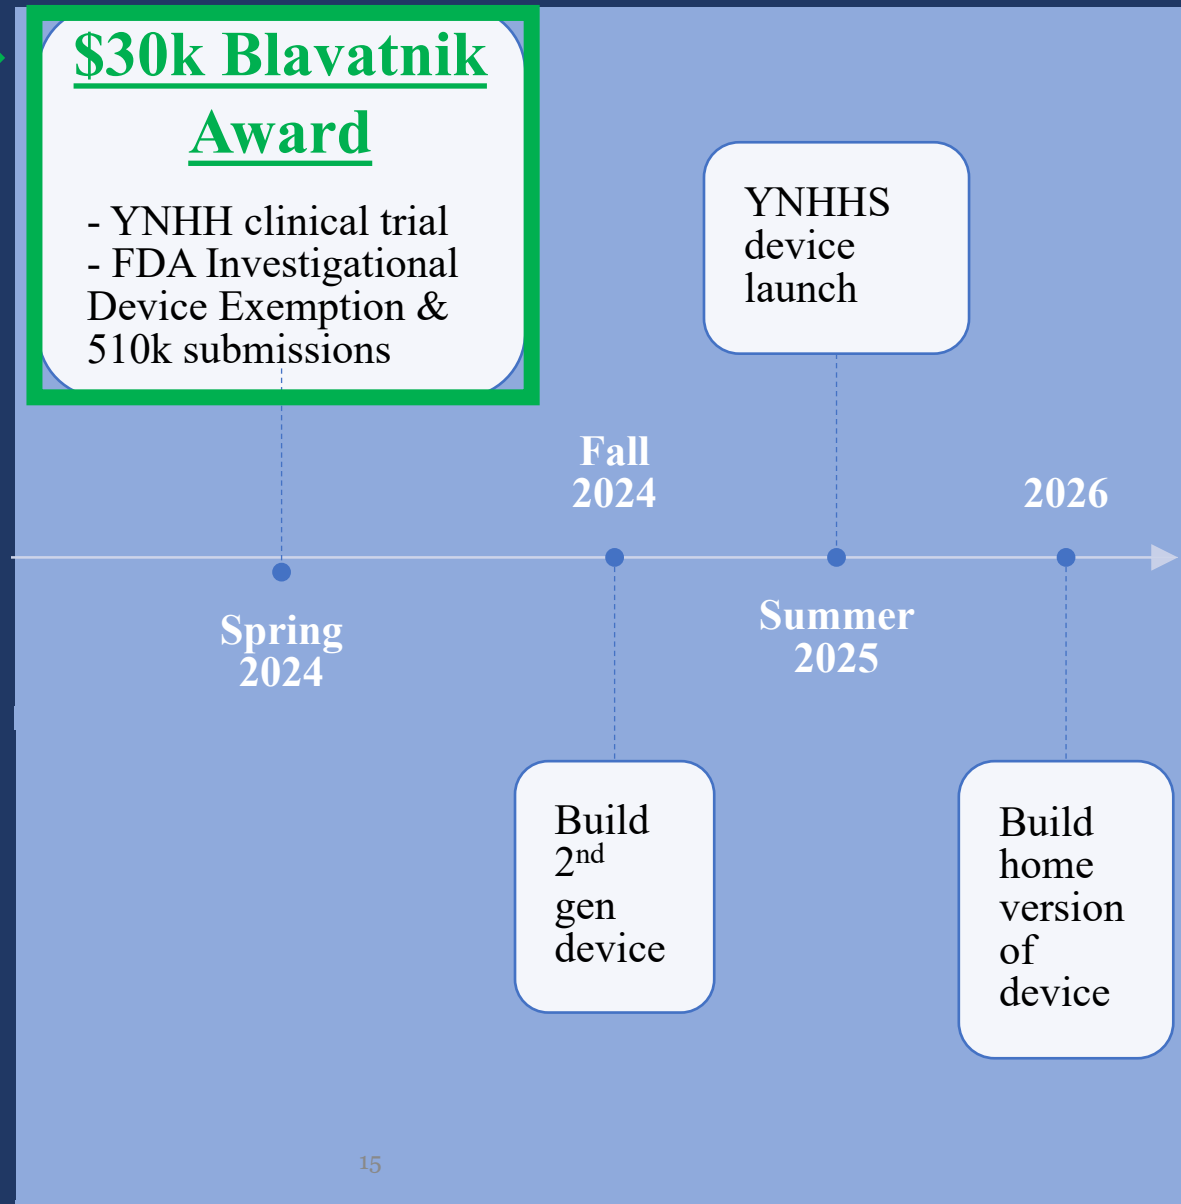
$30k Blavatnik Award

- YNHH clinical trial
- FDA Investigational Device Exemption & 510k submissions

YNHHS device launch

Fall 2024

2026

Spring 2024

Summer 2025

Build $2^{nd}$ gen device

Build home version of device

15